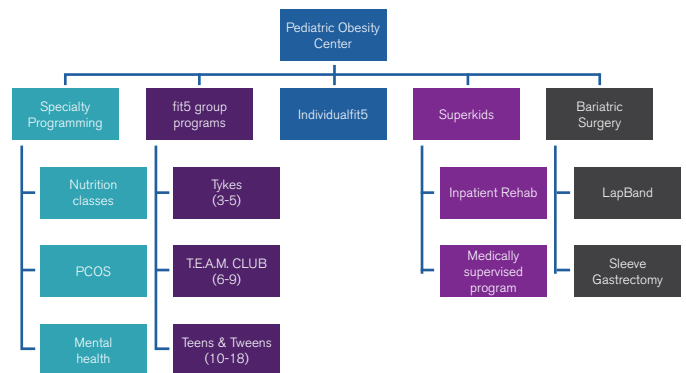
Pediatric Obesity Center

Specialty Programming

Nutrition classes

PCOS

Mental health

fit5 group programs

Tykes (3-5)

T.E.A.M. CLUB (6-9)

Teens & Tweens (10-18)

Individualfit5

Superkids

Inpatient Rehab

Medically supervised program

Bariatric Surgery

LapBand

Sleeve Gastrectomy